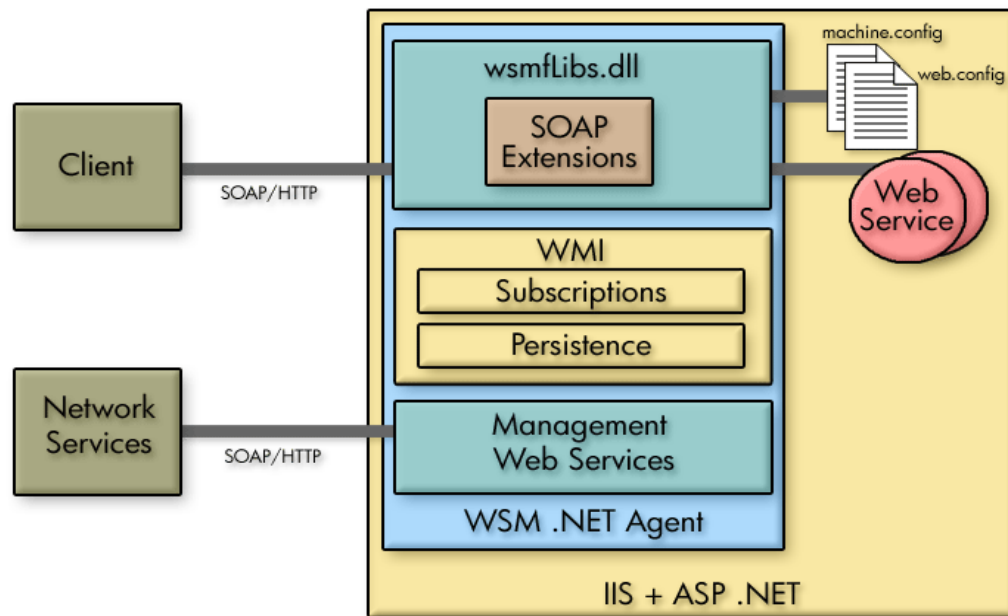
Client

SOAP/HTTP

wsmfLibs.dll

SOAP Extensions

machine.config

web.config

Web Service

WMI

Subscriptions

Persistence

Network Services

SOAP/HTTP

Management Web Services

WSM .NET Agent

IIS + ASP .NET